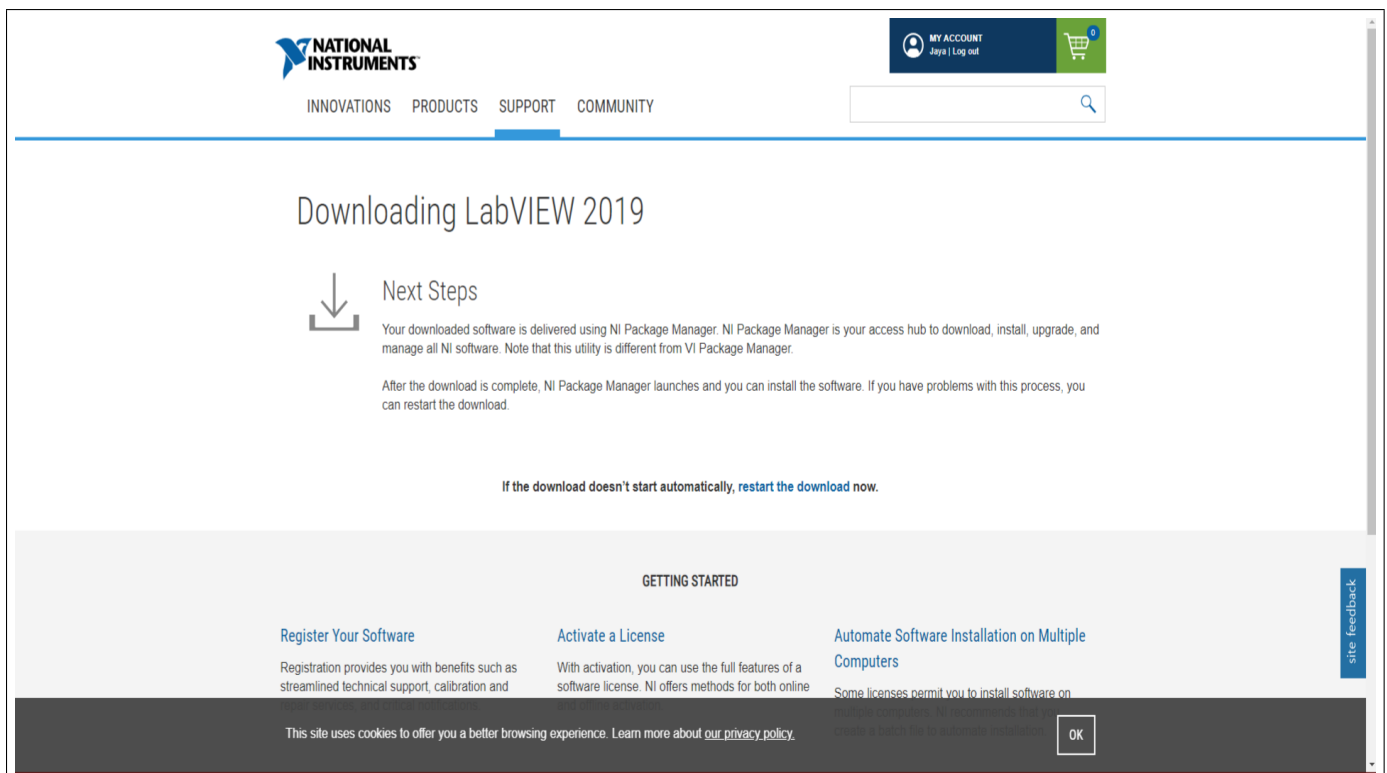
NATIONAL INSTRUMENTS

MY ACCOUNT
Jaya | Log out

0

INNOVATIONS PRODUCTS SUPPORT COMMUNITY

Downloading LabVIEW 2019

Next Steps

Your downloaded software is delivered using NI Package Manager. NI Package Manager is your access hub to download, install, upgrade, and manage all NI software. Note that this utility is different from VI Package Manager.

After the download is complete, NI Package Manager launches and you can install the software. If you have problems with this process, you can restart the download.

If the download doesn't start automatically, restart the download now.

GETTING STARTED

Register Your Software

Registration provides you with benefits such as streamlined technical support, calibration and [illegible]

Activate a License

With activation, you can use the full features of a software license. NI offers methods for both online and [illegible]

Automate Software Installation on Multiple Computers

Some licenses permit you to install software on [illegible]

site feedback

This site uses cookies to offer you a better browsing experience. Learn more about our privacy policy.

OK